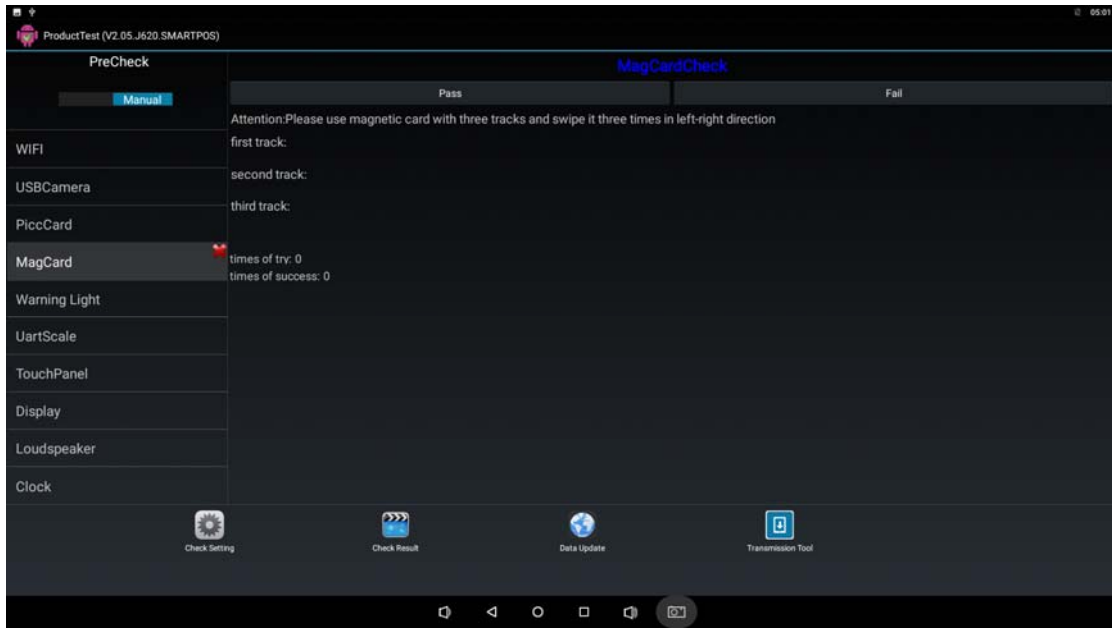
05:01

ProductTest (V2.05.J620.SMARTPOS)

PreCheck

Manual

WIFI

USBCamera

PiccCard

MagCard

Warning Light

UartScale

TouchPanel

Display

Loudspeaker

Clock

MagCardCheck

Pass

Fail

Attention:Please use magnetic card with three tracks and swipe it three times in left-right direction

first track:

second track:

third track:

times of try: 0
times of success: 0

Check Setting

Check Result

Data Update

Transmission Tool